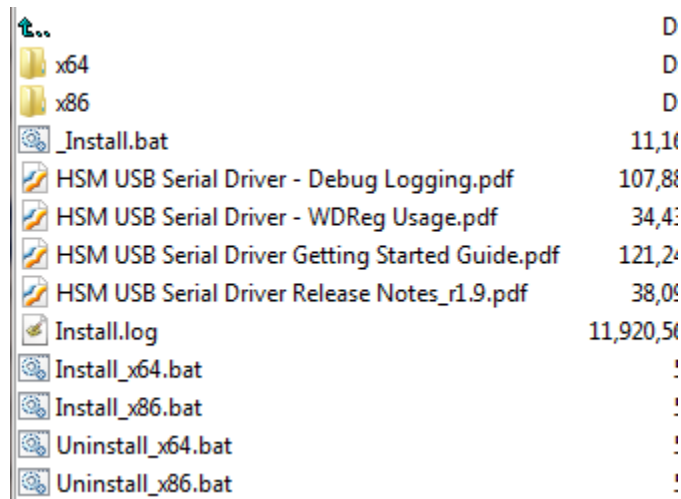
..	D
x64	D
x86	D
_Install.bat	11,16
HSM USB Serial Driver - Debug Logging.pdf	107,88
HSM USB Serial Driver - WDReg Usage.pdf	34,43
HSM USB Serial Driver Getting Started Guide.pdf	121,24
HSM USB Serial Driver Release Notes_r1.9.pdf	38,09
Install.log	11,920,56
Install_x64.bat	5
Install_x86.bat	5
Uninstall_x64.bat	5
Uninstall_x86.bat	5